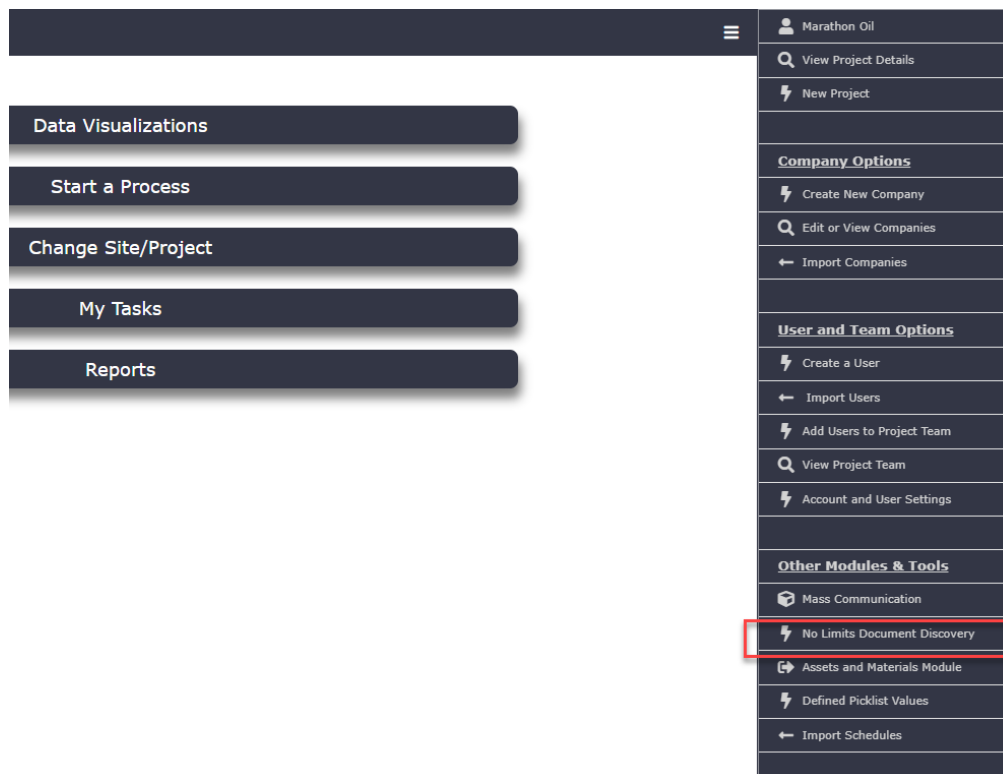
Data Visualizations

Start a Process

Change Site/Project

My Tasks

Reports

Marathon Oil
View Project Details
New Project

Company Options
Create New Company
Edit or View Companies
Import Companies

User and Team Options
Create a User
Import Users
Add Users to Project Team
View Project Team
Account and User Settings

Other Modules & Tools
Mass Communication
No Limits Document Discovery
Assets and Materials Module
Defined Picklist Values
Import Schedules